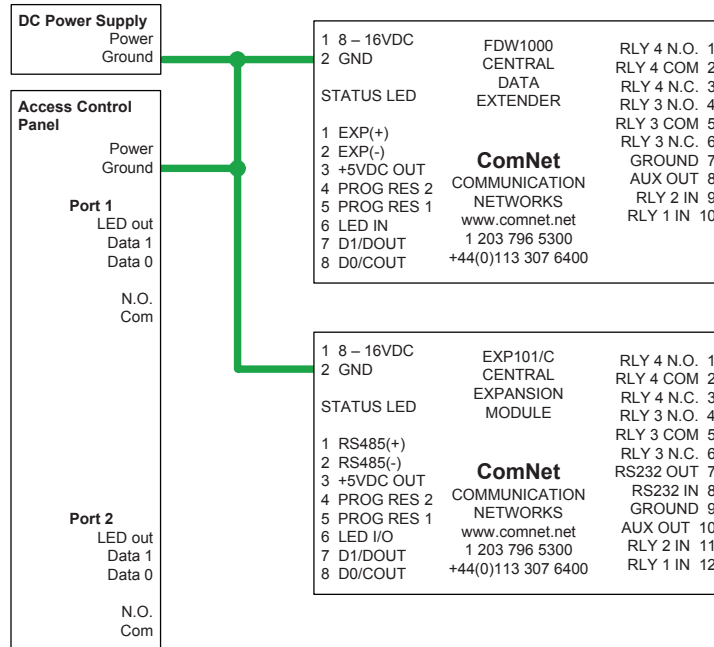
DC Power Supply
Power
Ground

Access Control Panel
Power
Ground

Port 1
LED out
Data 1
Data 0

N.O.
Com

Port 2
LED out
Data 1
Data 0

N.O.
Com

1 8 – 16VDC
2 GND

STATUS LED

1 EXP(+)
2 EXP(-)
3 +5VDC OUT
4 PROG RES 2
5 PROG RES 1
6 LED IN
7 D1/DOUT
8 D0/COUT

FDW1000
CENTRAL
DATA
EXTENDER

ComNet
COMMUNICATION
NETWORKS
www.comnet.net
1 203 796 5300
+44(0)113 307 6400

RLY 4 N.O. 1
RLY 4 COM 2
RLY 4 N.C. 3
RLY 3 N.O. 4
RLY 3 COM 5
RLY 3 N.C. 6
GROUND 7
AUX OUT 8
RLY 2 IN 9
RLY 1 IN 10

1 8 – 16VDC
2 GND

STATUS LED

1 RS485(+)
2 RS485(-)
3 +5VDC OUT
4 PROG RES 2
5 PROG RES 1
6 LED I/O
7 D1/DOUT
8 D0/COUT

EXP101/C
CENTRAL
EXPANSION
MODULE

ComNet
COMMUNICATION
NETWORKS
www.comnet.net
1 203 796 5300
+44(0)113 307 6400

RLY 4 N.O. 1
RLY 4 COM 2
RLY 4 N.C. 3
RLY 3 N.O. 4
RLY 3 COM 5
RLY 3 N.C. 6
RS232 OUT 7
RS232 IN 8
GROUND 9
AUX OUT 10
RLY 2 IN 11
RLY 1 IN 12